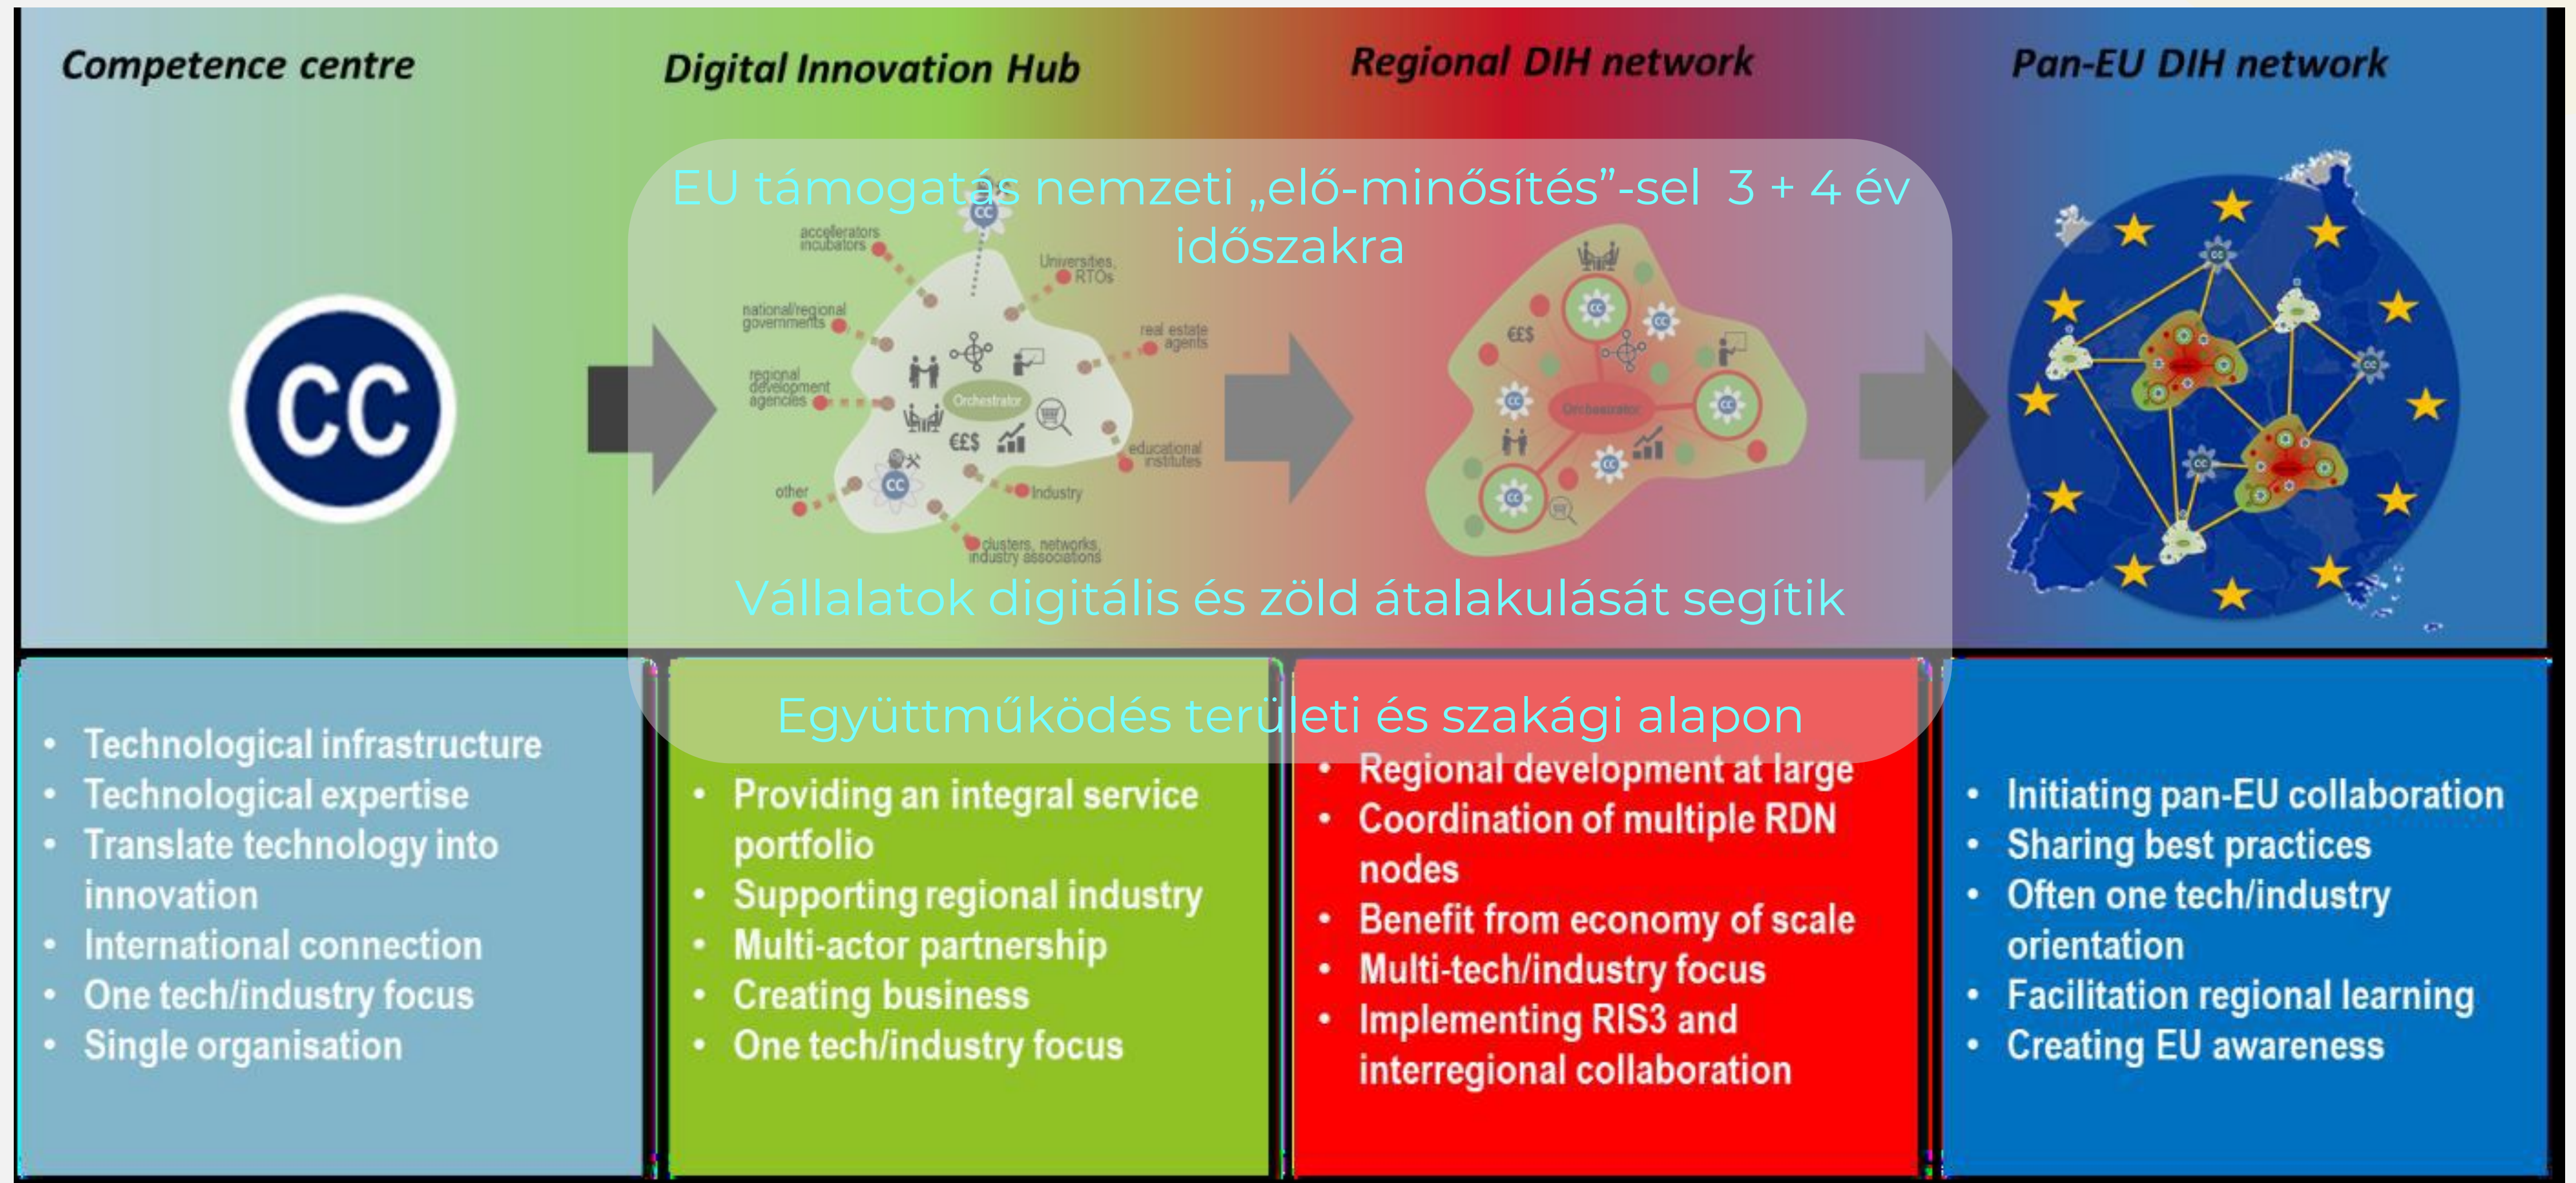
Competence centre

Digital Innovation Hub

Regional DIH network

Pan-EU DIH network

EU támogatás nemzeti „elő-minősítés”-sel 3 + 4 év időszakra

CC

accelerators incubators

CC

Universities, RTOs

national/regional governments

real estate agents

regional development agencies

Orchestrator

€£$

educational institutes

other

CC

Industry

clusters, networks, industry associations

€£$

CC

CC

Orchestrator

CC

CC

CC

CC

Vállalatok digitális és zöld átalakulását segítik

Együttműködés területi és szakági alapon

• Technological infrastructure
• Technological expertise
• Translate technology into innovation
• International connection
• One tech/industry focus
• Single organisation

• Providing an integral service portfolio
• Supporting regional industry
• Multi-actor partnership
• Creating business
• One tech/industry focus

• Regional development at large
• Coordination of multiple RDN nodes
• Benefit from economy of scale
• Multi-tech/industry focus
• Implementing RIS3 and interregional collaboration

• Initiating pan-EU collaboration
• Sharing best practices
• Often one tech/industry orientation
• Facilitation regional learning
• Creating EU awareness